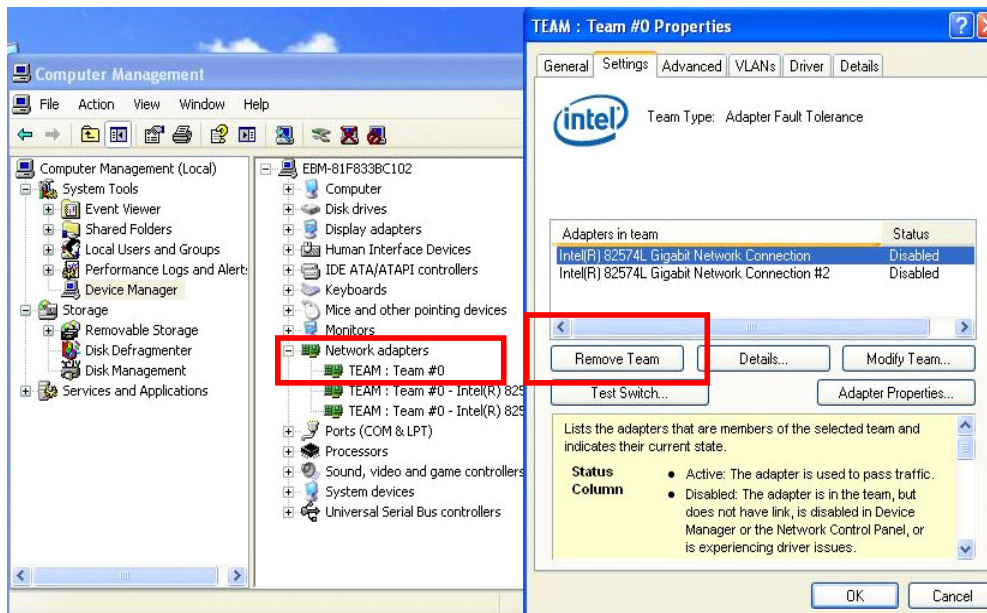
Computer Management

File Action View Window Help

Computer Management (Local)
System Tools
Event Viewer
Shared Folders
Local Users and Groups
Performance Logs and Alert:
Device Manager
Storage
Removable Storage
Disk Defragmenter
Disk Management
Services and Applications

EBM-81F833BC102
Computer
Disk drives
Display adapters
Human Interface Devices
IDE ATA/ATAPI controllers
Keyboards
Mice and other pointing devices
Monitors
Network adapters
TEAM : Team #0
TEAM : Team #0 - Intel(R) 825
TEAM : Team #0 - Intel(R) 825
Ports (COM & LPT)
Processors
Sound, video and game controllers
System devices
Universal Serial Bus controllers

TEAM : Team #0 Properties

General Settings Advanced VLANs Driver Details

intel

Team Type: Adapter Fault Tolerance

| Adapters in team | Status |
|---|---|
| Intel(R) 82574L Gigabit Network Connection | Disabled |
| Intel(R) 82574L Gigabit Network Connection #2 | Disabled |

Remove Team Details... Modify Team...

Test Switch... Adapter Properties...

Lists the adapters that are members of the selected team and indicates their current state.

Status Column
• Active: The adapter is used to pass traffic.
• Disabled: The adapter is in the team, but does not have link, is disabled in Device Manager or the Network Control Panel, or is experiencing driver issues.

OK Cancel